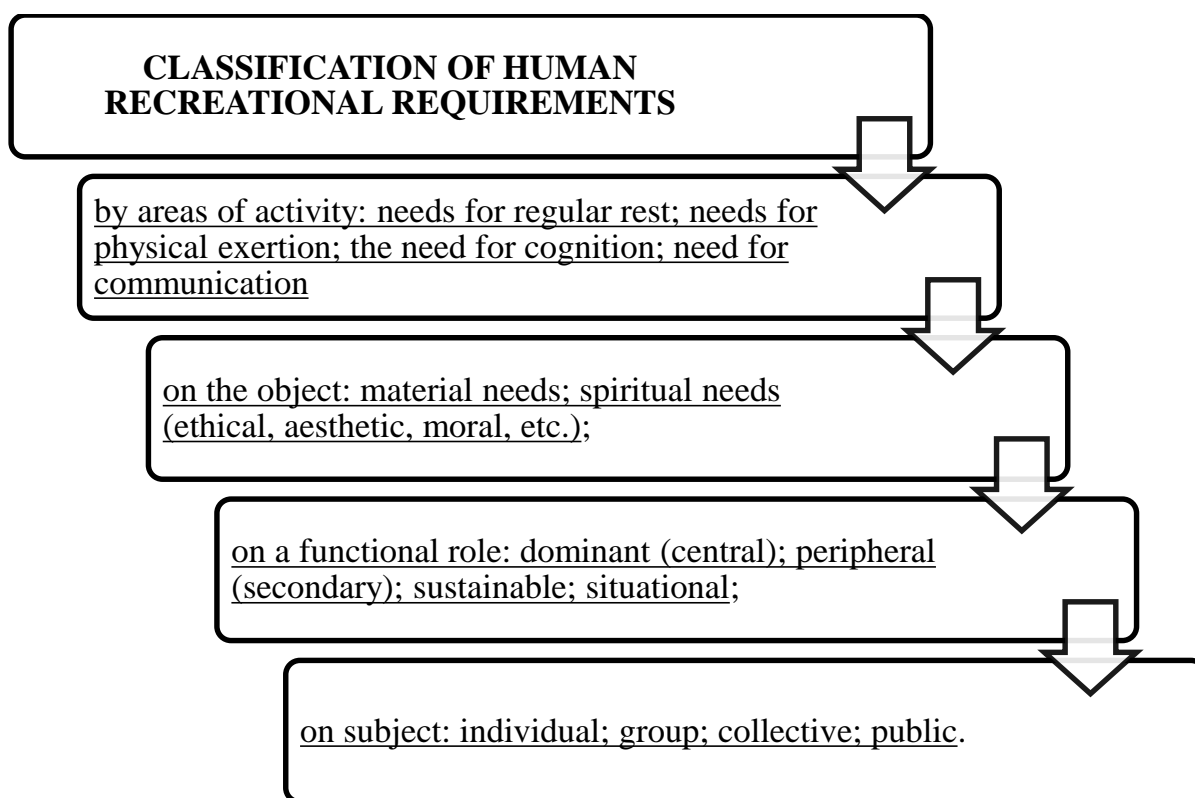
CLASSIFICATION OF HUMAN RECREATIONAL REQUIREMENTS

by areas of activity: needs for regular rest; needs for physical exertion; the need for cognition; need for communication

on the object: material needs; spiritual needs (ethical, aesthetic, moral, etc.);

on a functional role: dominant (central); peripheral (secondary); sustainable; situational;

on subject: individual; group; collective; public.